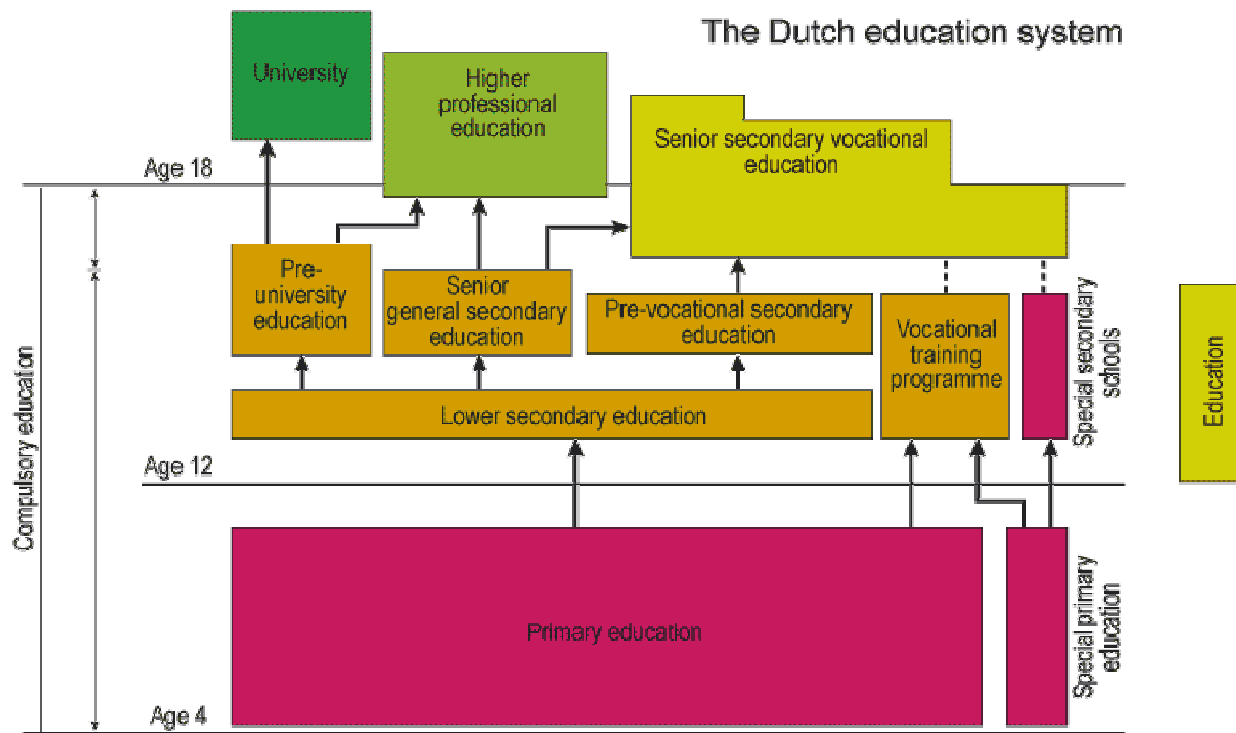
The Dutch education system

University

Higher professional education

Senior secondary vocational education

Age 18

Pre-university education

Senior general secondary education

Pre-vocational secondary education

Vocational training programme

Special secondary schools

Education

Lower secondary education

Compulsory education

Age 12

Primary education

Special primary education

Age 4